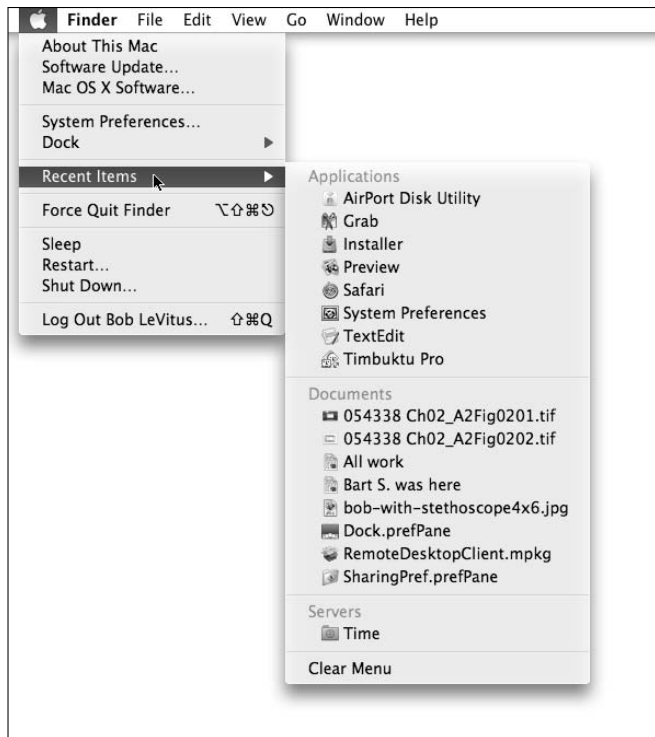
Finder File Edit View Go Window Help

About This Mac
Software Update...
Mac OS X Software...

System Preferences...
Dock

Recent Items

Force Quit Finder ⌥⇧⌘⎋

Sleep
Restart...
Shut Down...

Log Out Bob LeVitus... ⇧⌘Q

Applications
AirPort Disk Utility
Grab
Installer
Preview
Safari
System Preferences
TextEdit
Timbuktu Pro

Documents
054338 Ch02_A2Fig0201.tif
054338 Ch02_A2Fig0202.tif
All work
Bart S. was here
bob-with-stethoscope4x6.jpg
Dock.prefPane
RemoteDesktopClient.mpkg
SharingPref.prefPane

Servers
Time

Clear Menu